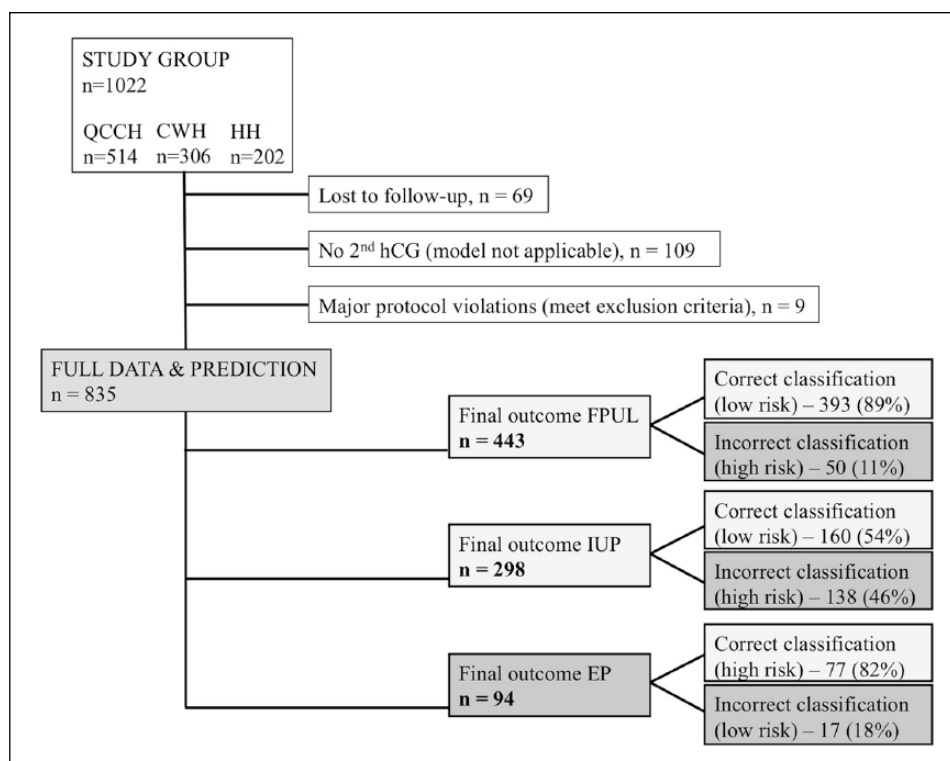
STUDY GROUP
n=1022

QCCH CWH HH
n=514 n=306 n=202

Lost to follow-up, n = 69

No 2$^{nd}$ hCG (model not applicable), n = 109

Major protocol violations (meet exclusion criteria), n = 9

FULL DATA & PREDICTION
n = 835

Final outcome FPUL
**n = 443**

Correct classification (low risk) – 393 (89%)

Incorrect classification (high risk) – 50 (11%)

Final outcome IUP
**n = 298**

Correct classification (low risk) – 160 (54%)

Incorrect classification (high risk) – 138 (46%)

Final outcome EP
**n = 94**

Correct classification (high risk) – 77 (82%)

Incorrect classification (low risk) – 17 (18%)